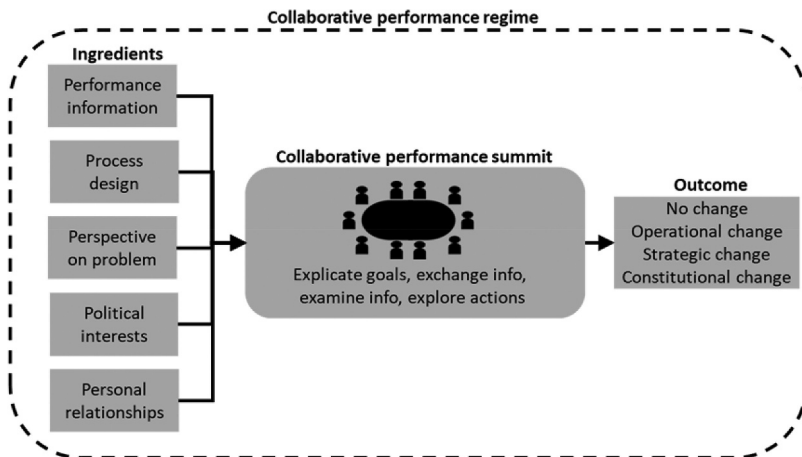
Collaborative performance regime

Ingredients

Performance information

Process design

Perspective on problem

Political interests

Personal relationships

Collaborative performance summit

Explicate goals, exchange info, examine info, explore actions

Outcome

No change
Operational change
Strategic change
Constitutional change